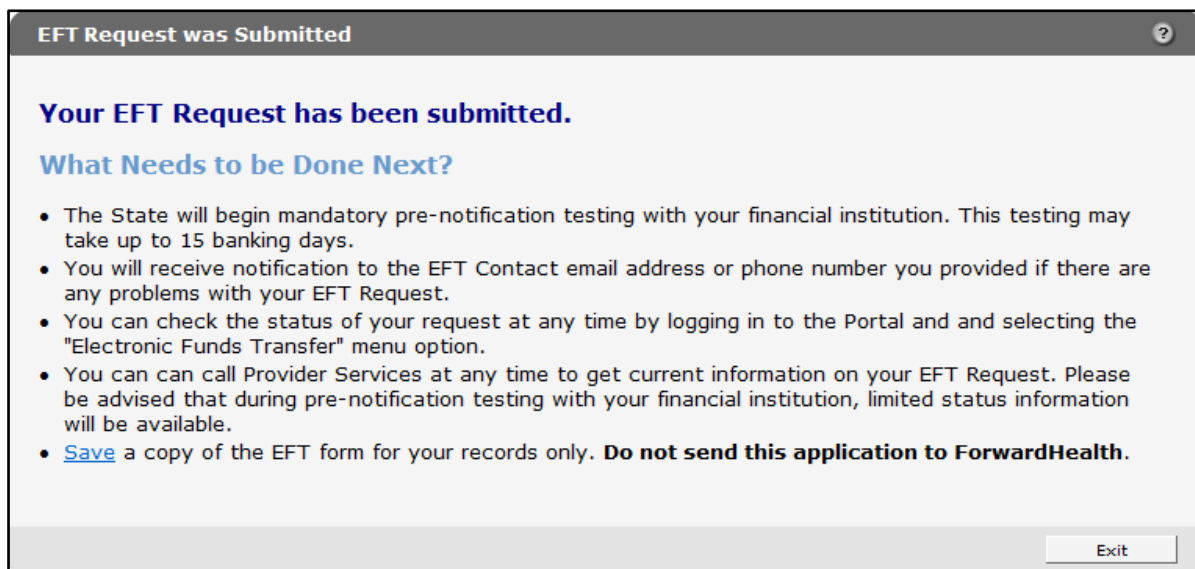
EFT Request was Submitted

?

Your EFT Request has been submitted.

What Needs to be Done Next?

- The State will begin mandatory pre-notification testing with your financial institution. This testing may take up to 15 banking days.
- You will receive notification to the EFT Contact email address or phone number you provided if there are any problems with your EFT Request.
- You can check the status of your request at any time by logging in to the Portal and and selecting the "Electronic Funds Transfer" menu option.
- You can can call Provider Services at any time to get current information on your EFT Request. Please be advised that during pre-notification testing with your financial institution, limited status information will be available.
- Save a copy of the EFT form for your records only. **Do not send this application to ForwardHealth**.

Exit